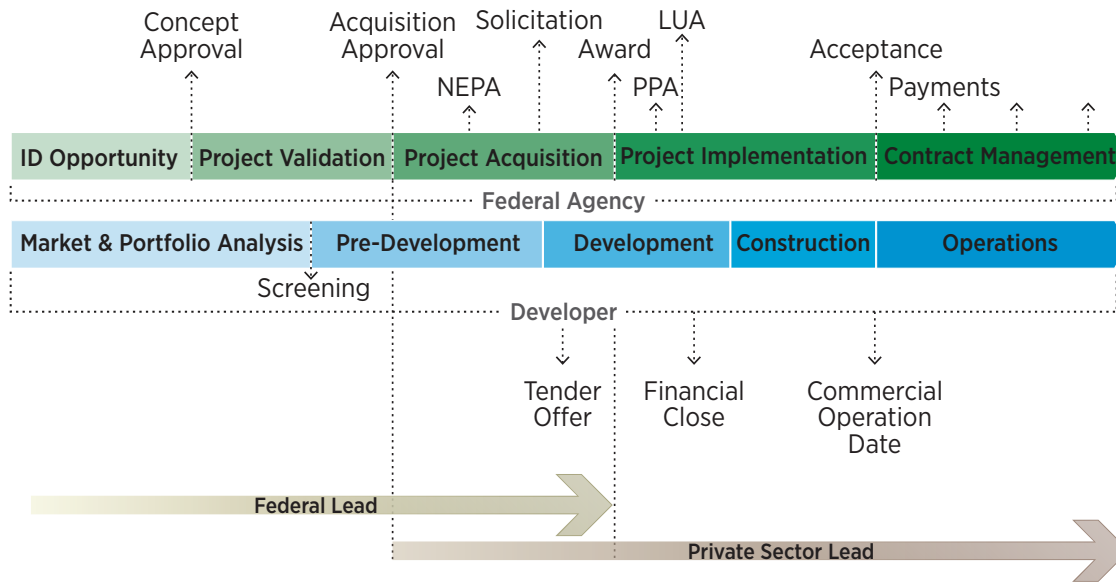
Concept Approval
Acquisition Approval
Solicitation
LUA
Award
NEPA
PPA
Acceptance
Payments

ID Opportunity
Project Validation
Project Acquisition
Project Implementation
Contract Management

Federal Agency

Market & Portfolio Analysis
Pre-Development
Development
Construction
Operations

Screening

Developer

Tender Offer
Financial Close
Commercial Operation Date

Federal Lead
Private Sector Lead